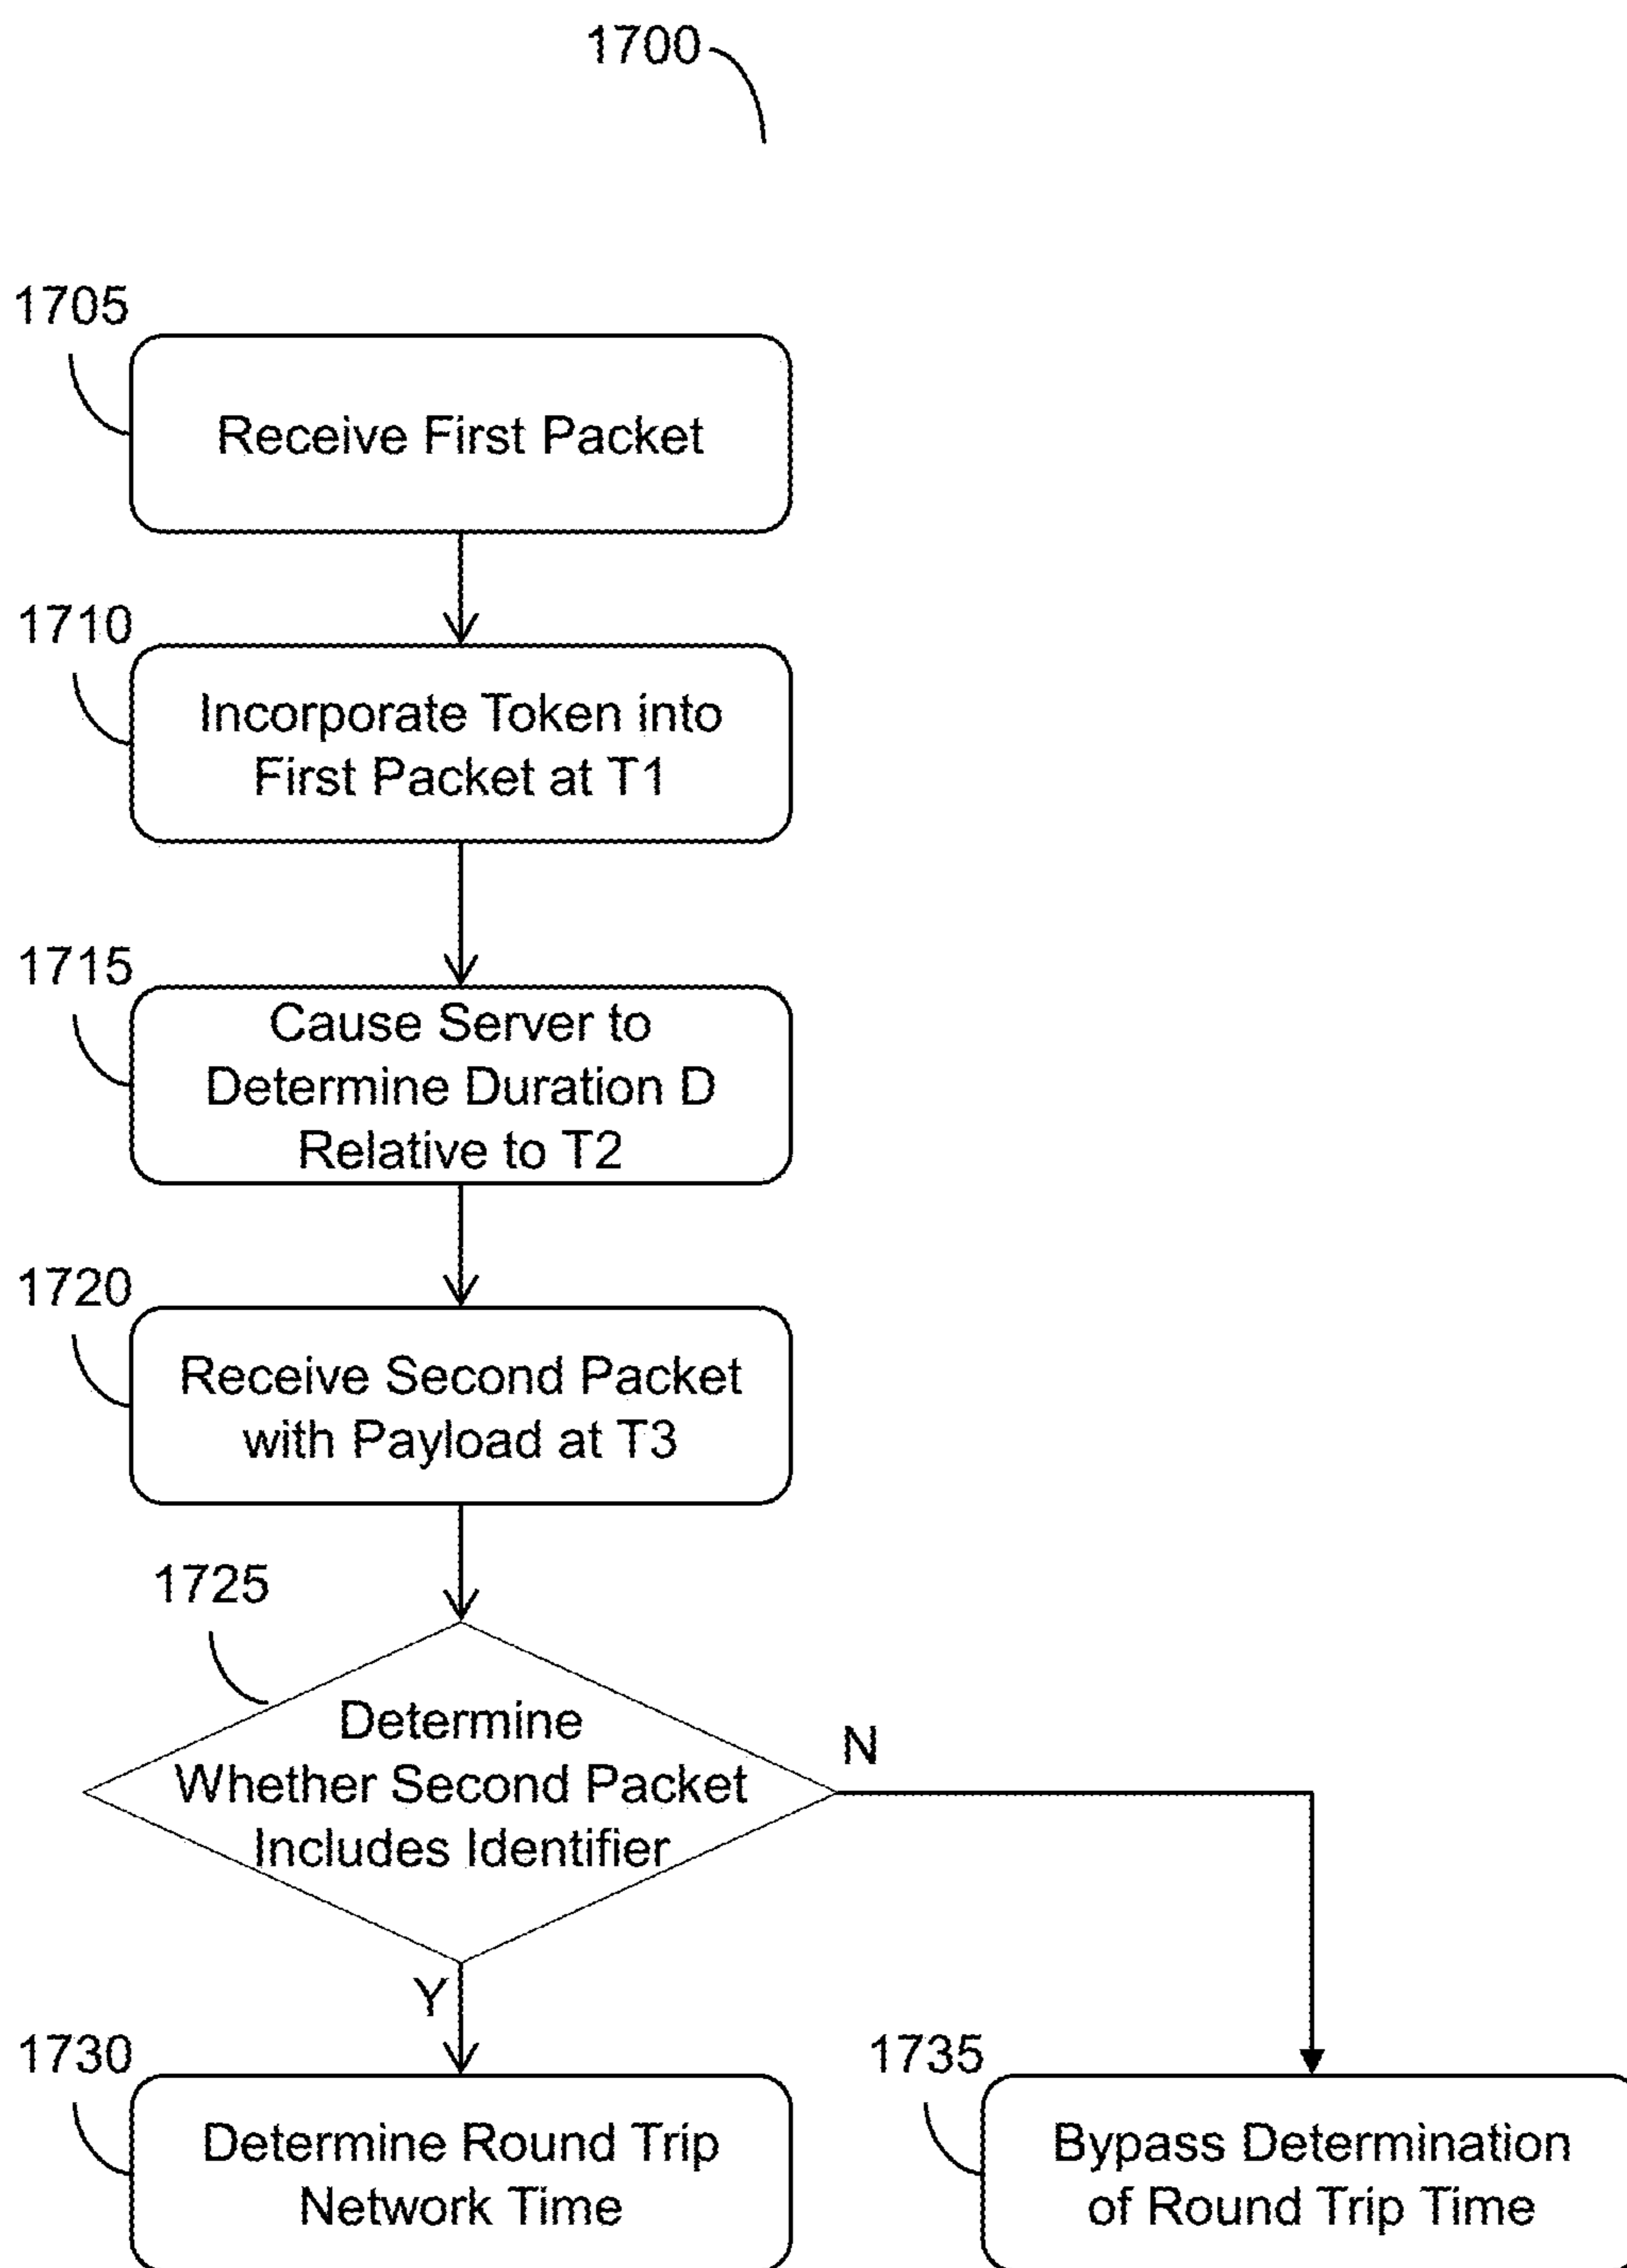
1700

1705

Receive First Packet

1710

Incorporate Token into First Packet at T1

1715

Cause Server to Determine Duration D Relative to T2

1720

Receive Second Packet with Payload at T3

1725

Determine Whether Second Packet Includes Identifier

N

Y

1730

Determine Round Trip Network Time

1735

Bypass Determination of Round Trip Time